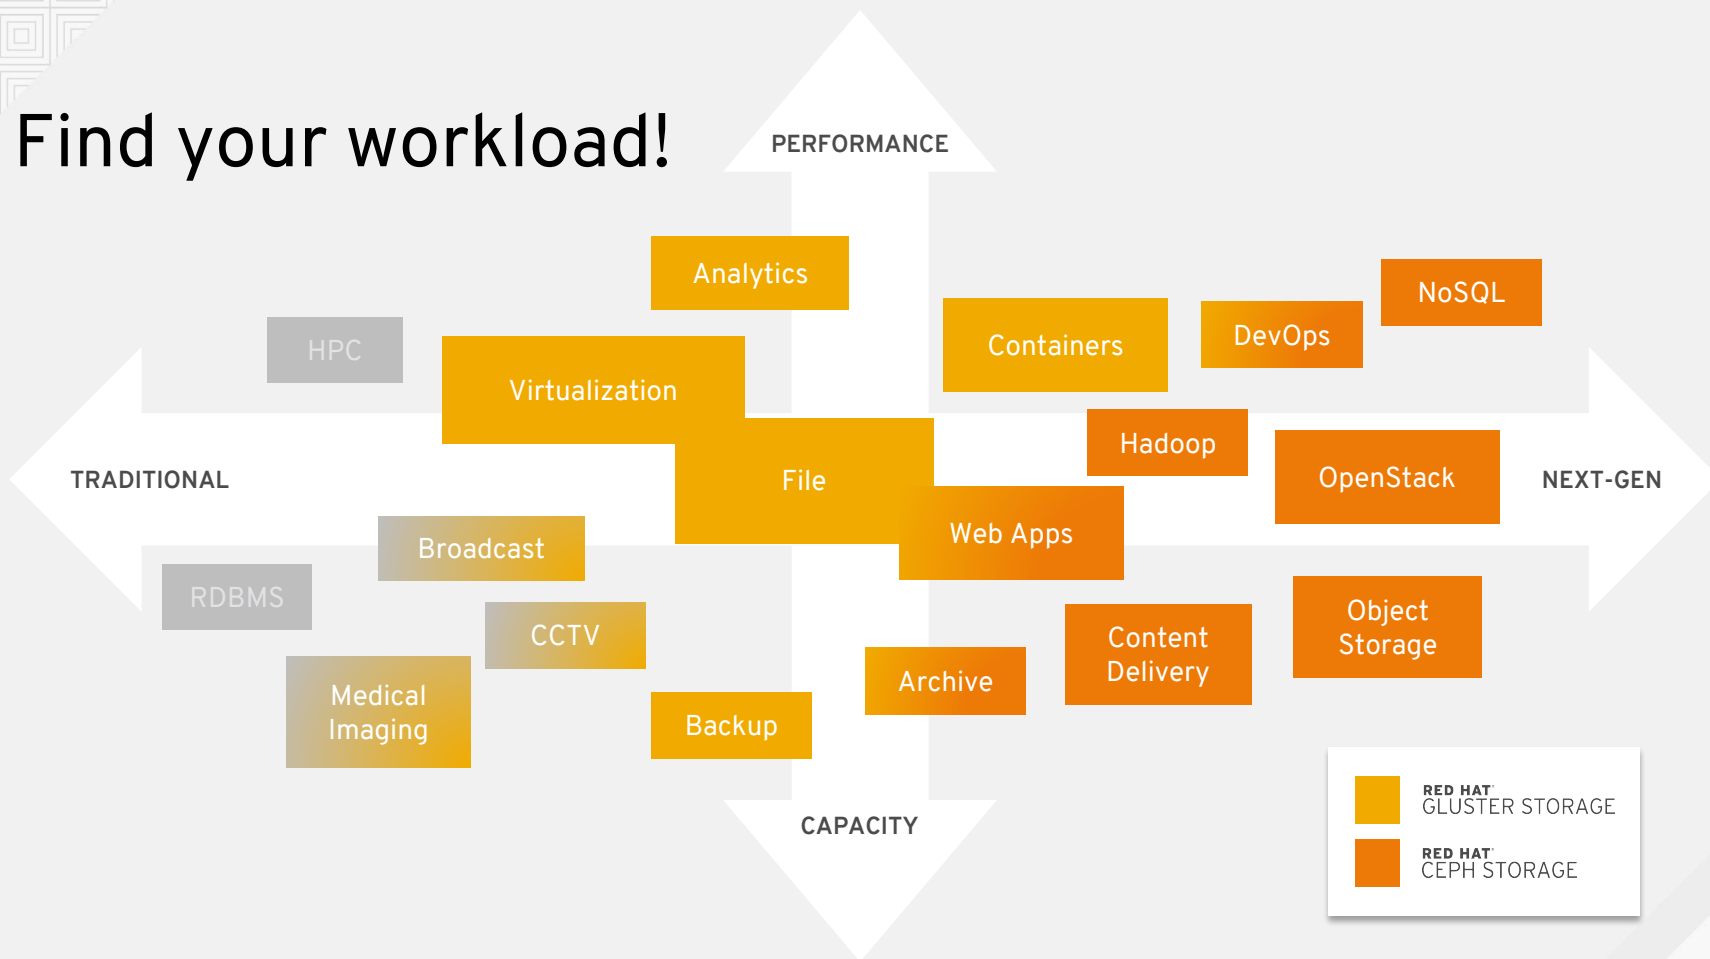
Find your workload!

PERFORMANCE

Analytics

HPC

Virtualization

Containers

DevOps

NoSQL

Hadoop

OpenStack

TRADITIONAL

File

NEXT-GEN

Web Apps

Broadcast

RDBMS

CCTV

Object Storage

Content Delivery

Medical Imaging

Archive

Backup

CAPACITY

RED HAT GLUSTER STORAGE

RED HAT CEPH STORAGE